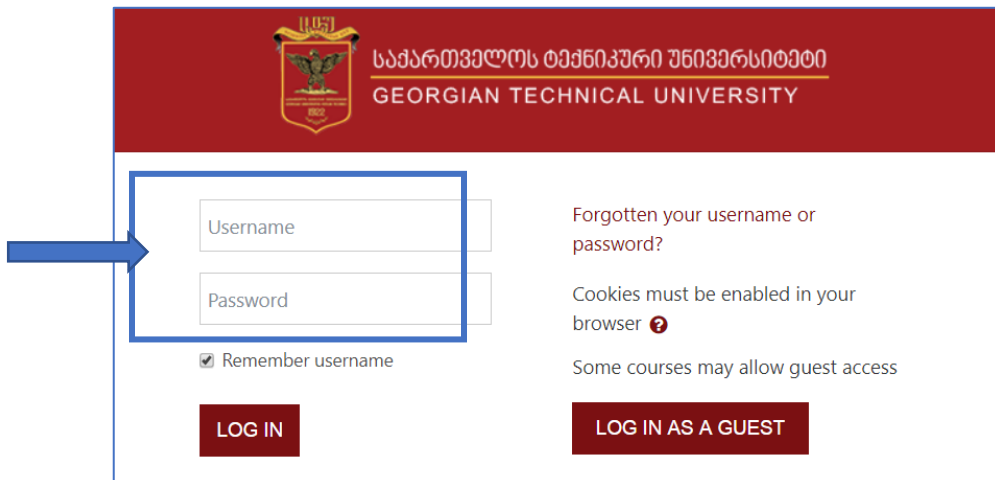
საქართველოს ტექნიკური უნივერსიტეტი
GEORGIAN TECHNICAL UNIVERSITY

Username

Password

Remember username

LOG IN

Forgotten your username or password?

Cookies must be enabled in your browser

Some courses may allow guest access

LOG IN AS A GUEST